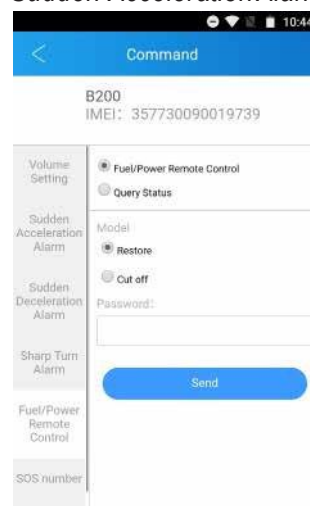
Sudden Acceleration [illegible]

10:44

<

Command

B200
IMEI: 357730090019739

Volume Setting

Sudden Acceleration Alarm

Sudden Deceleration Alarm

Sharp Turn Alarm

Fuel/Power Remote Control

SOS number

Fuel/Power Remote Control

Query Status

Model

Restore

Cut off

Password:

Send